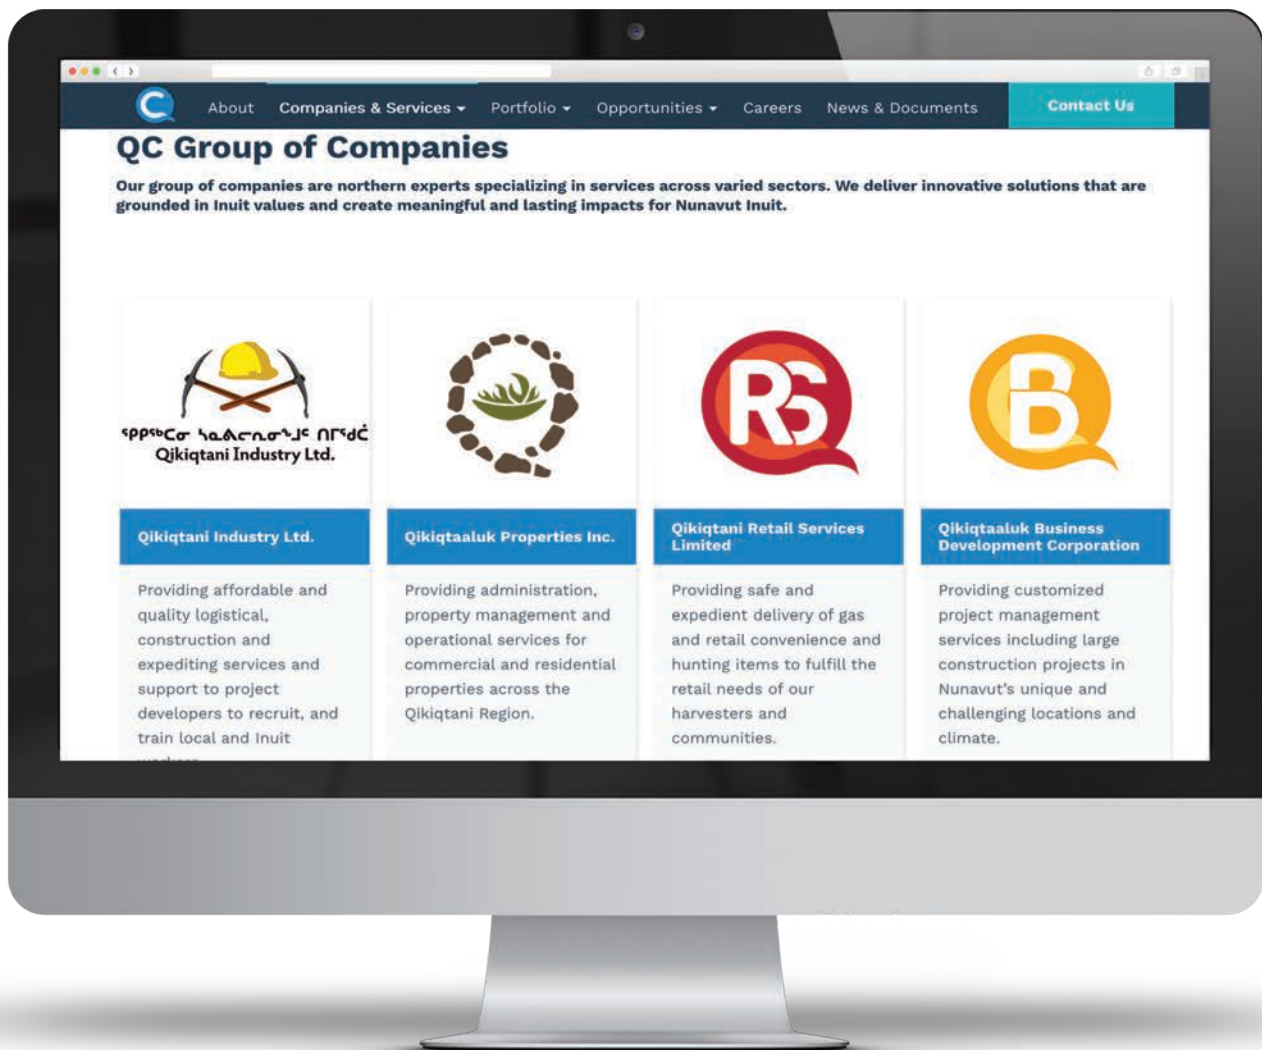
About Companies & Services ▾ Portfolio ▾ Opportunities ▾ Careers News & Documents Contact Us

QC Group of Companies

Our group of companies are northern experts specializing in services across varied sectors. We deliver innovative solutions that are grounded in Inuit values and create meaningful and lasting impacts for Nunavut Inuit.

ᕿᑭᖅᑖᓂ ᓴᓇᕕᒋᔭᐅᔪᑦ ᑎᒥᖁᑖ
Qikiqtani Industry Ltd.

RS

B

Qikiqtani Industry Ltd.

Providing affordable and quality logistical, construction and expediting services and support to project developers to recruit, and train local and Inuit

Qikiqtaaluk Properties Inc.

Providing administration, property management and operational services for commercial and residential properties across the Qikiqtani Region.

Qikiqtani Retail Services Limited

Providing safe and expedient delivery of gas and retail convenience and hunting items to fulfill the retail needs of our harvesters and communities.

Qikiqtaaluk Business Development Corporation

Providing customized project management services including large construction projects in Nunavut's unique and challenging locations and climate.